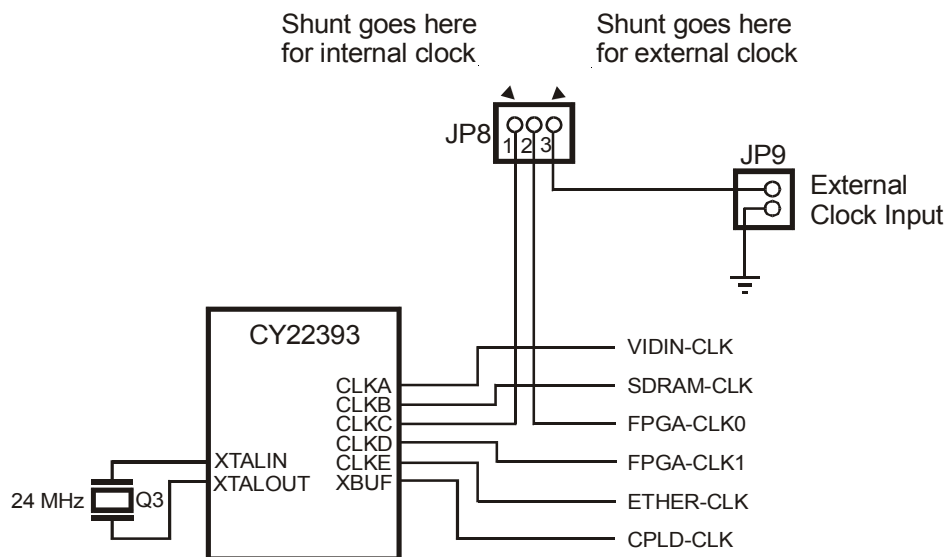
Shunt goes here for internal clock

Shunt goes here for external clock

JP8

1 2 3

JP9

External Clock Input

CY22393

CLKA
CLKB
CLKC
CLKD
CLKE
XBUF

XTALIN
XTALOUT

24 MHz

Q3

VIDIN-CLK
SDRAM-CLK
FPGA-CLK0
FPGA-CLK1
ETHER-CLK
CPLD-CLK